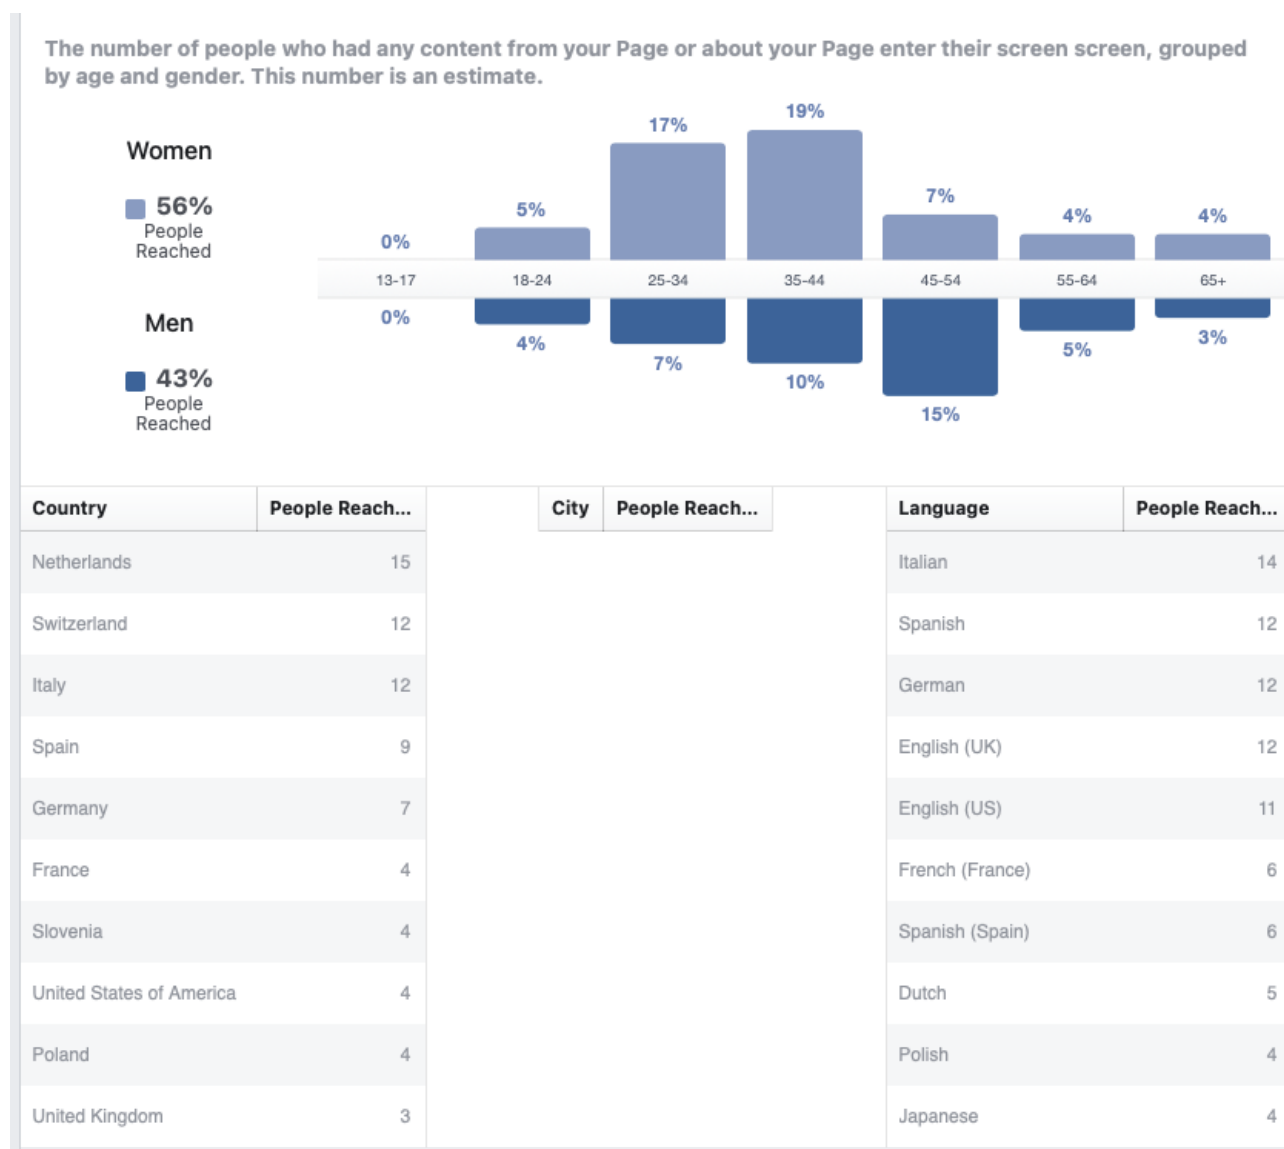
The number of people who had any content from your Page or about your Page enter their screen screen, grouped by age and gender. This number is an estimate.

Women

56%
People Reached

Men

43%
People Reached

| | 13-17 | 18-24 | 25-34 | 35-44 | 45-54 | 55-64 | 65+ |
|---|---|---|---|---|---|---|---|
| Women | 0% | 5% | 17% | 19% | 7% | 4% | 4% |
| Men | 0% | 4% | 7% | 10% | 15% | 5% | 3% |

| Country | People Reach... |
|---|---|
| Netherlands | 15 |
| Switzerland | 12 |
| Italy | 12 |
| Spain | 9 |
| Germany | 7 |
| France | 4 |
| Slovenia | 4 |
| United States of America | 4 |
| Poland | 4 |
| United Kingdom | 3 |

| City | People Reach... |
|---|---|

| Language | People Reach... |
|---|---|
| Italian | 14 |
| Spanish | 12 |
| German | 12 |
| English (UK) | 12 |
| English (US) | 11 |
| French (France) | 6 |
| Spanish (Spain) | 6 |
| Dutch | 5 |
| Polish | 4 |
| Japanese | 4 |